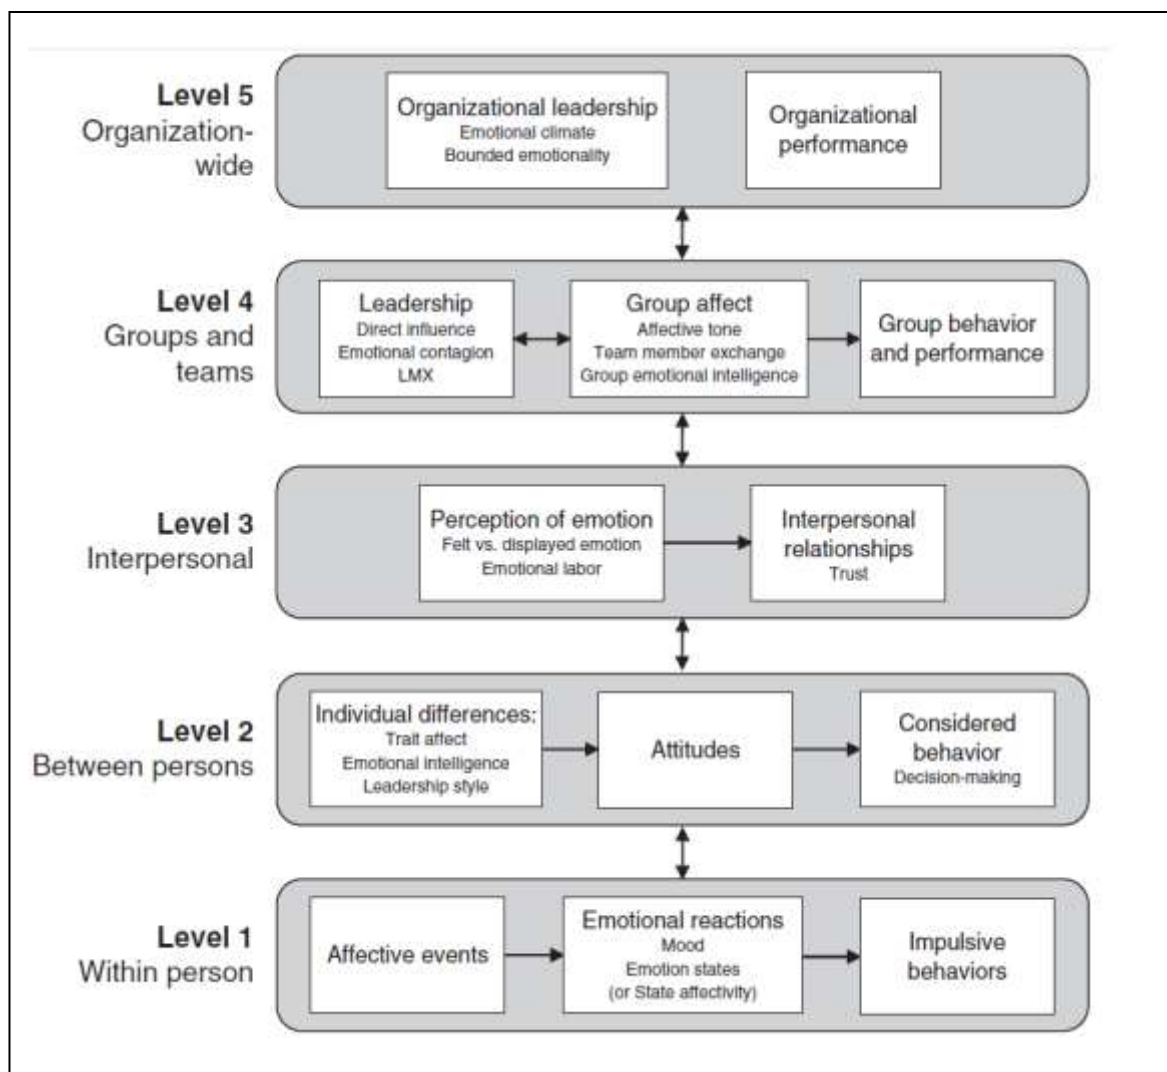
Level 5
Organization-wide

Organizational leadership
Emotional climate
Bounded emotionality

Organizational performance

Level 4
Groups and teams

Leadership
Direct influence
Emotional contagion
LMX

Group affect
Affective tone
Team member exchange
Group emotional intelligence

Group behavior and performance

Level 3
Interpersonal

Perception of emotion
Felt vs. displayed emotion
Emotional labor

Interpersonal relationships
Trust

Level 2
Between persons

Individual differences:
Trait affect
Emotional intelligence
Leadership style

Attitudes

Considered behavior
Decision-making

Level 1
Within person

Affective events

Emotional reactions
Mood
Emotion states
(or State affectivity)

Impulsive behaviors